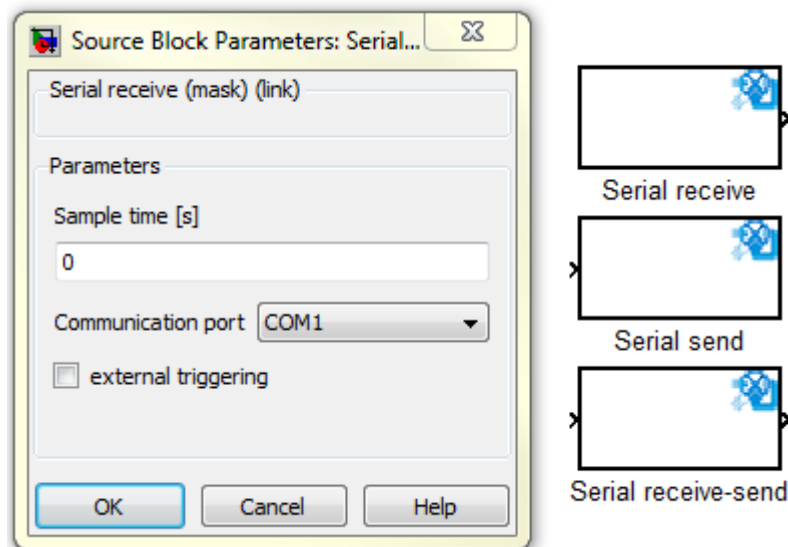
Source Block Parameters: Serial...

Serial receive (mask) (link)

Parameters

Sample time [s]

0

Communication port COM1

external triggering

OK Cancel Help

Serial receive

Serial send

Serial receive-send